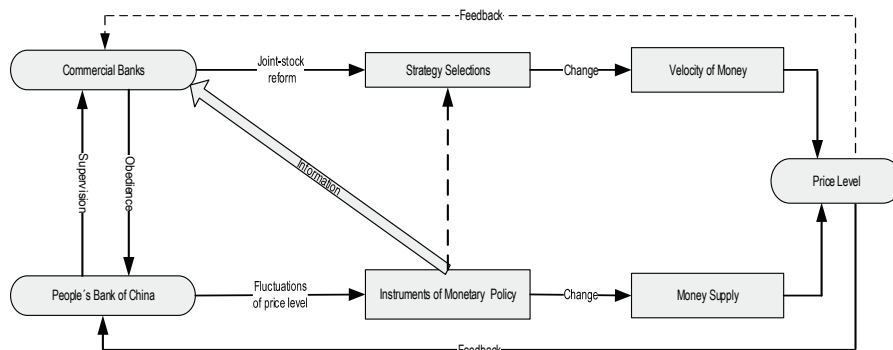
Feedback

Commercial Banks

Joint-stock reform

Strategy Selections

Change

Velocity of Money

Supervision

Obedience

Information

Price Level

People´s Bank of China

Fluctuations of price level

Instruments of Monetary Policy

Change

Money Supply

Feedback